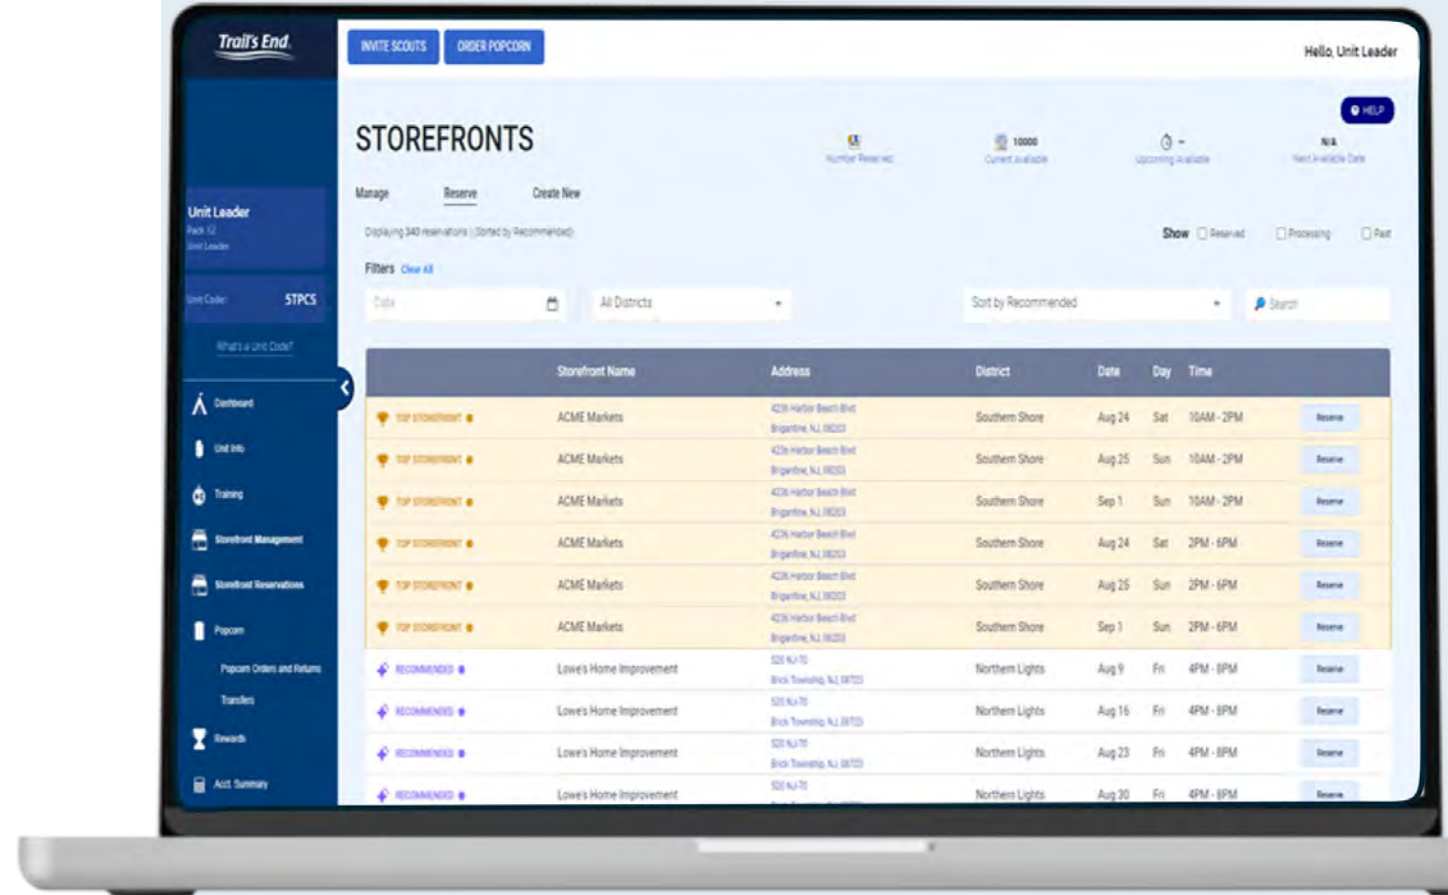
Trail's End

INVITE SCOUTS ORDER POPCORN

Hello, Unit Leader

HELP

STOREFRONTS

Number Reserved

10000 Current Available

- Upcoming Available

N/A Next Available Date

Manage Reserve Create New

Displaying 340 reservations | Sorted by Recommended

Show Reserved Processing Past

Filters Clear All

Date

All Districts

Sort by Recommended

Search

Unit Leader
Pack 12
Unit Leader

Unit Code: 5TPCS

What's a Unit Code?

Dashboard
Unit Info
Training
Storefront Management
Storefront Reservations
Popcorn
Popcorn Orders and Returns
Transfers
Rewards
Acct. Summary

| | Storefront Name | Address | District | Date | Day | Time | |
|---|---|---|---|---|---|---|---|
| TOP STOREFRONT | ACME Markets | 4236 Harbor Beach Blvd Brigantine, NJ 08203 | Southern Shore | Aug 24 | Sat | 10AM - 2PM | Reserve |
| TOP STOREFRONT | ACME Markets | 4236 Harbor Beach Blvd Brigantine, NJ 08203 | Southern Shore | Aug 25 | Sun | 10AM - 2PM | Reserve |
| TOP STOREFRONT | ACME Markets | 4236 Harbor Beach Blvd Brigantine, NJ 08203 | Southern Shore | Sep 1 | Sun | 10AM - 2PM | Reserve |
| TOP STOREFRONT | ACME Markets | 4236 Harbor Beach Blvd Brigantine, NJ 08203 | Southern Shore | Aug 24 | Sat | 2PM - 6PM | Reserve |
| TOP STOREFRONT | ACME Markets | 4236 Harbor Beach Blvd Brigantine, NJ 08203 | Southern Shore | Aug 25 | Sun | 2PM - 6PM | Reserve |
| TOP STOREFRONT | ACME Markets | 4236 Harbor Beach Blvd Brigantine, NJ 08203 | Southern Shore | Sep 1 | Sun | 2PM - 6PM | Reserve |
| RECOMMENDED | Lowe's Home Improvement | 520 NJ-70 Brick Township, NJ 08723 | Northern Lights | Aug 9 | Fri | 4PM - 8PM | Reserve |
| RECOMMENDED | Lowe's Home Improvement | 520 NJ-70 Brick Township, NJ 08723 | Northern Lights | Aug 16 | Fri | 4PM - 8PM | Reserve |
| RECOMMENDED | Lowe's Home Improvement | 520 NJ-70 Brick Township, NJ 08723 | Northern Lights | Aug 23 | Fri | 4PM - 8PM | Reserve |
| RECOMMENDED | Lowe's Home Improvement | 520 NJ-70 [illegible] | Northern Lights | Aug 30 | Fri | 4PM - 8PM | Reserve |